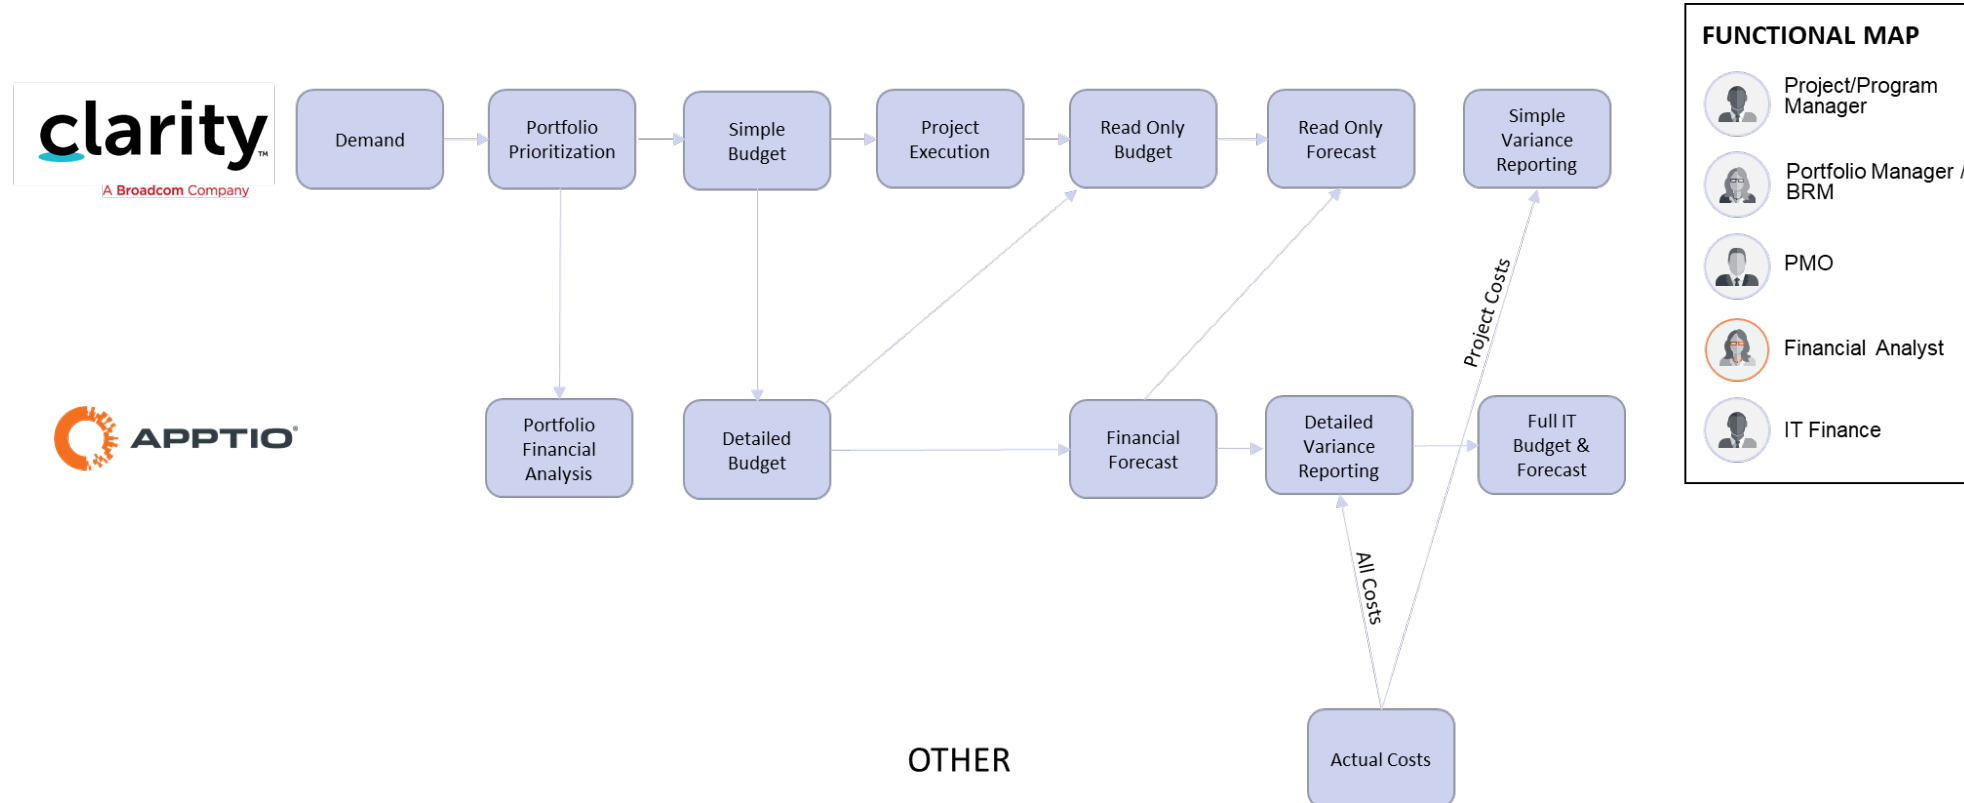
clarity™
A Broadcom Company

Demand

Portfolio Prioritization

Simple Budget

Project Execution

Read Only Budget

Read Only Forecast

Simple Variance Reporting

APPTIO

Portfolio Financial Analysis

Detailed Budget

Financial Forecast

Detailed Variance Reporting

Full IT Budget & Forecast

Project Costs

All Costs

OTHER

Actual Costs

FUNCTIONAL MAP

Project/Program Manager

Portfolio Manager / BRM

PMO

Financial Analyst

IT Finance